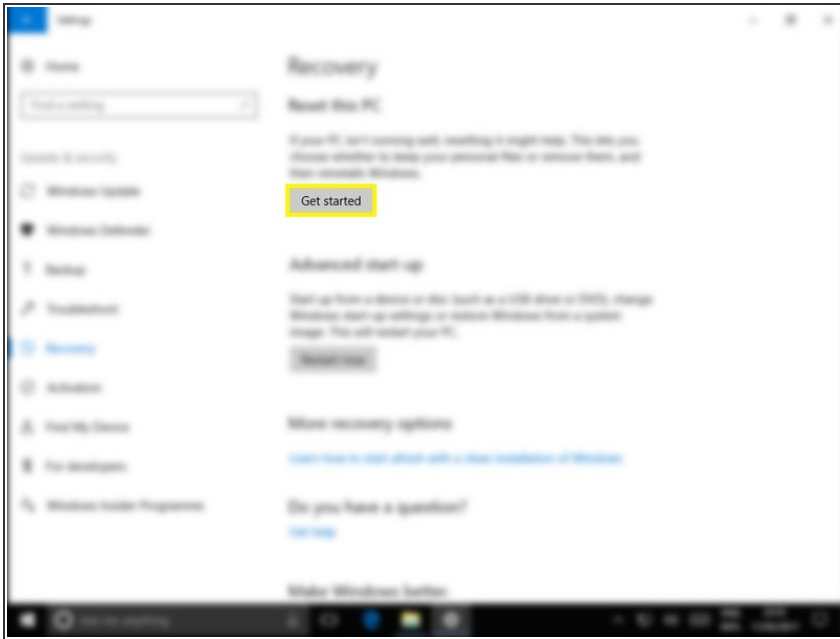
Settings

Home

Find a setting

Update & security

Windows Update

Windows Defender

Backup

Troubleshoot

Recovery

Activation

Find My Device

For developers

Windows Insider Programme

Recovery

Reset this PC

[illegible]

Get started

Advanced start-up

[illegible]

Restart now

More recovery options

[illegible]

Do you have a question?

Get help

Make Windows better